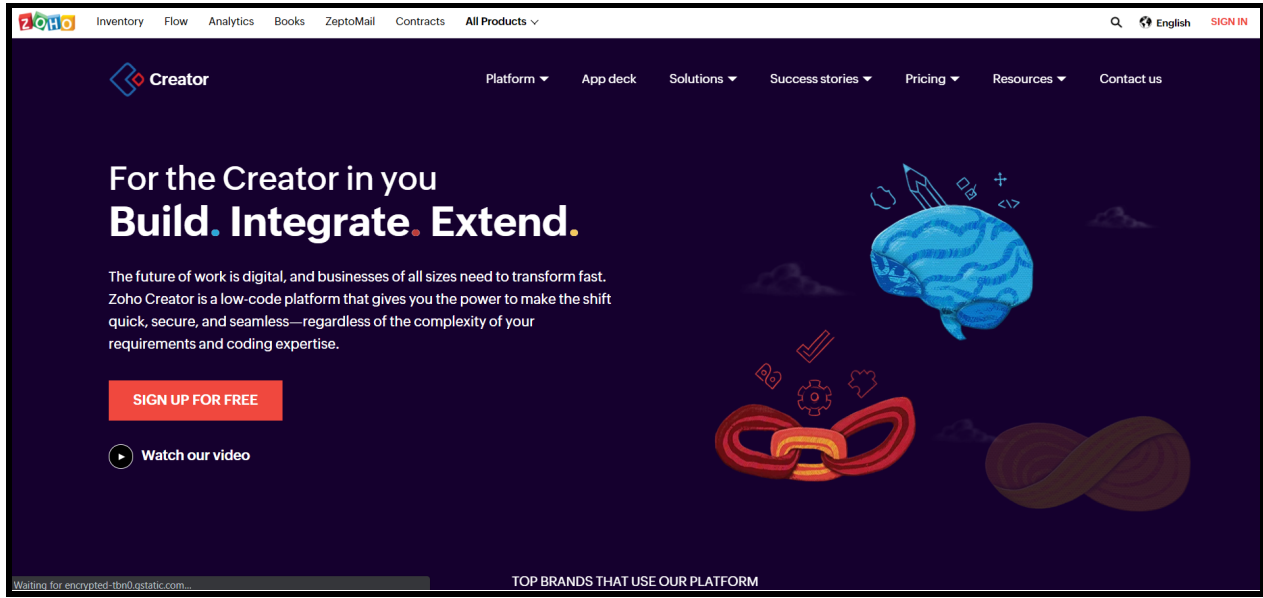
ZOHO Inventory Flow Analytics Books ZeptoMail Contracts All Products

English SIGN IN

Creator

Platform App deck Solutions Success stories Pricing Resources Contact us

For the Creator in you
Build. Integrate. Extend.

The future of work is digital, and businesses of all sizes need to transform fast. Zoho Creator is a low-code platform that gives you the power to make the shift quick, secure, and seamless—regardless of the complexity of your requirements and coding expertise.

SIGN UP FOR FREE

Watch our video

</>

Waiting for encrypted-tbn0.gstatic.com...

TOP BRANDS THAT USE OUR PLATFORM